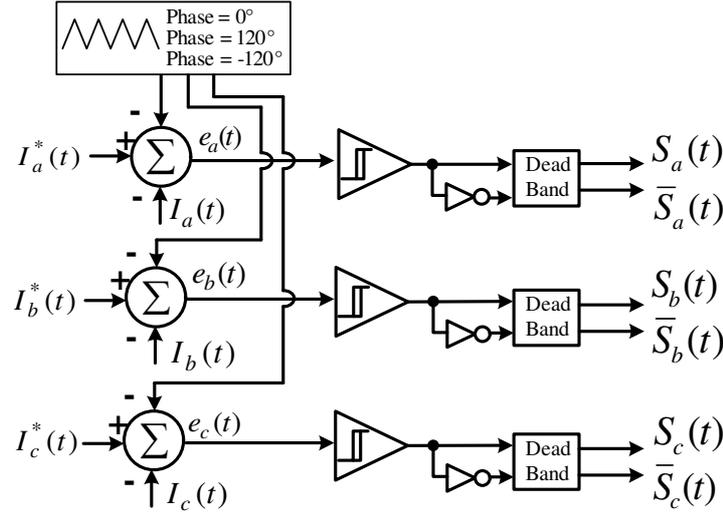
Phase = 0°
Phase = 120°
Phase = -120°

-
+
$I_a^*(t)$
$\sum$
$e_a(t)$
-
$I_a(t)$
Dead Band
$S_a(t)$
$\overline{S}_a(t)$

-
+
$I_b^*(t)$
$\sum$
$e_b(t)$
-
$I_b(t)$
Dead Band
$S_b(t)$
$\overline{S}_b(t)$

-
+
$I_c^*(t)$
$\sum$
$e_c(t)$
-
$I_c(t)$
Dead Band
$S_c(t)$
$\overline{S}_c(t)$